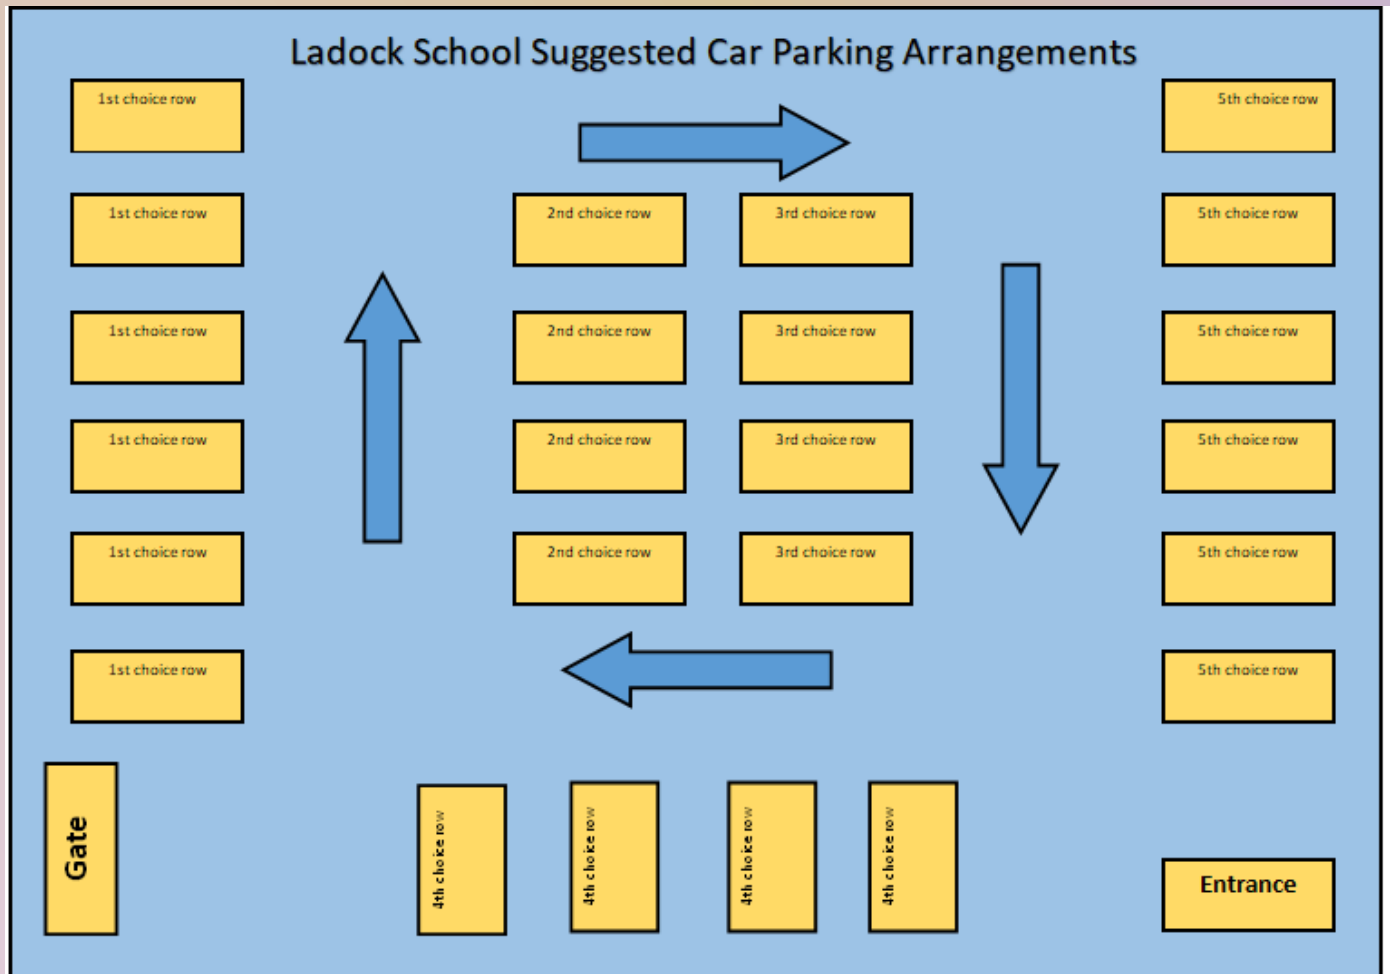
Ladock School Suggested Car Parking Arrangements

1st choice row

1st choice row

1st choice row

1st choice row

1st choice row

1st choice row

2nd choice row

2nd choice row

2nd choice row

2nd choice row

3rd choice row

3rd choice row

3rd choice row

3rd choice row

5th choice row

5th choice row

5th choice row

5th choice row

5th choice row

5th choice row

Gate

4th choice row

4th choice row

4th choice row

4th choice row

Entrance